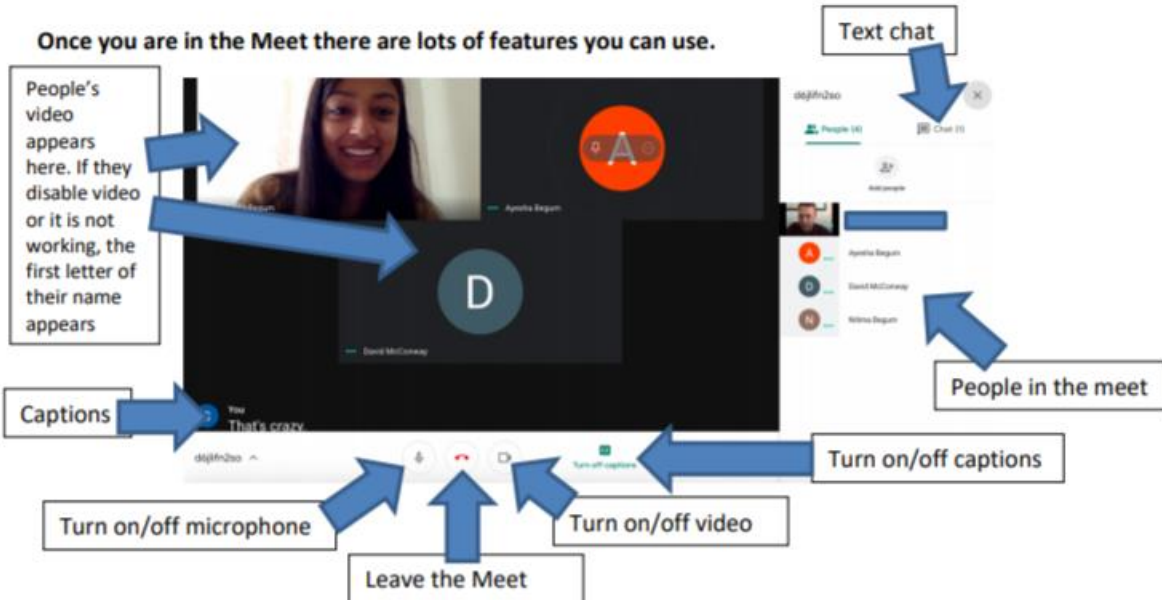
Once you are in the Meet there are lots of features you can use.

People's video appears here. If they disable video or it is not working, the first letter of their name appears

Text chat

d6jlfn2so

People (4)

Chat (1)

Add people

Ayesha Begum

A

D

David McConway

Ayesha Begum

David McConway

Nilima Begum

People in the meet

Captions

You

That's crazy

d6jlfn2so

Turn off captions

Turn on/off captions

Turn on/off microphone

Turn on/off video

Leave the Meet